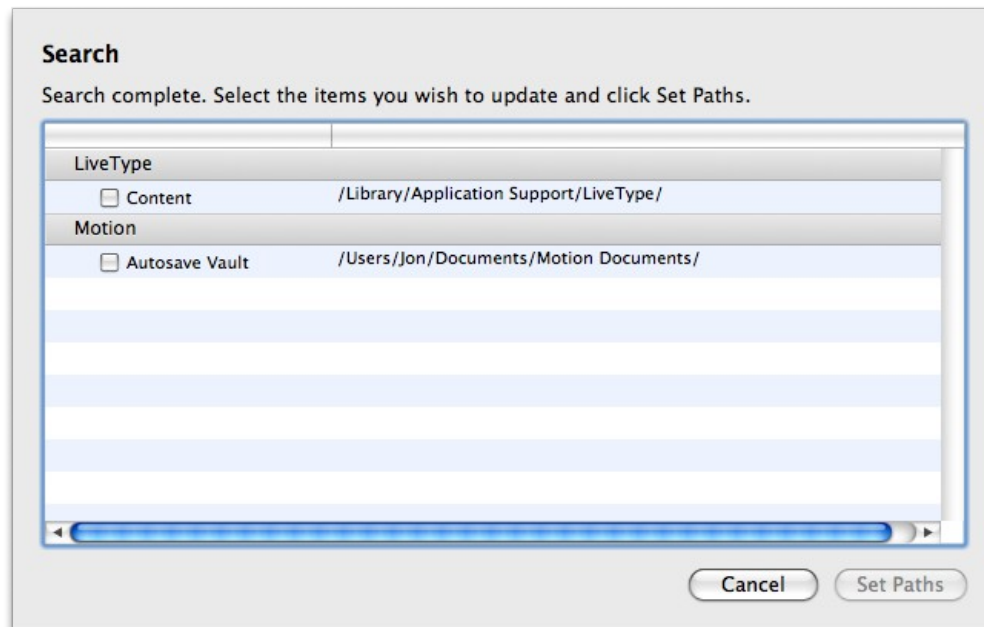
Search

Search complete. Select the items you wish to update and click Set Paths.

LiveType

Content /Library/Application Support/LiveType/

Motion

Autosave Vault /Users/Jon/Documents/Motion Documents/

Cancel

Set Paths